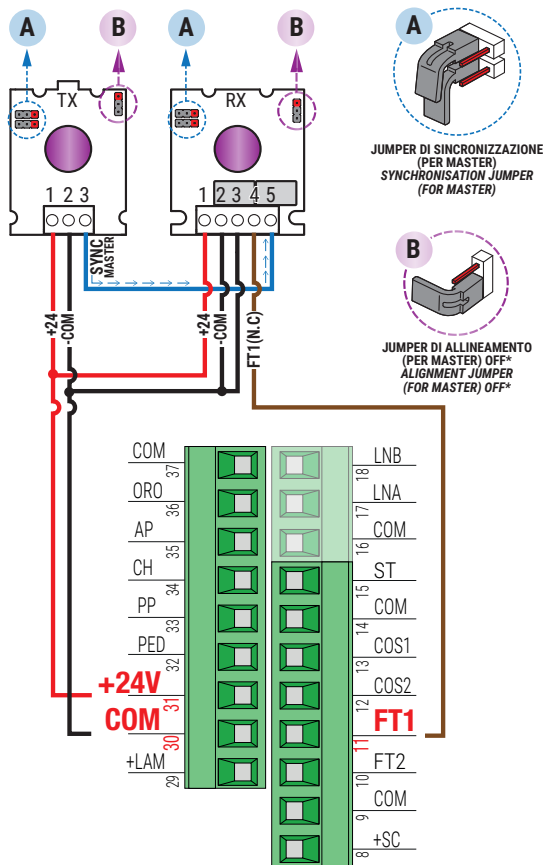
A B A B

TX

1 2 3

RX

1 2 3 4 5

SYNC MASTER

+24 -COM

+24 -COM FT1(N.C)

A

JUMPER DI SINCRONIZZAZIONE (PER MASTER)
*SYNCHRONISATION JUMPER (FOR MASTER)*

B

JUMPER DI ALLINEAMENTO (PER MASTER) OFF*
*ALIGNMENT JUMPER (FOR MASTER) OFF**

COM 37
ORO 36
AP 35
CH 34
PP 33
PED 32
+24V 31
COM 30
+LAM 29

LNB 18
LNA 17
COM 16
ST 15
COM 14
COS1 13
COS2 12
FT1 11
FT2 10
COM 9
+SC 8